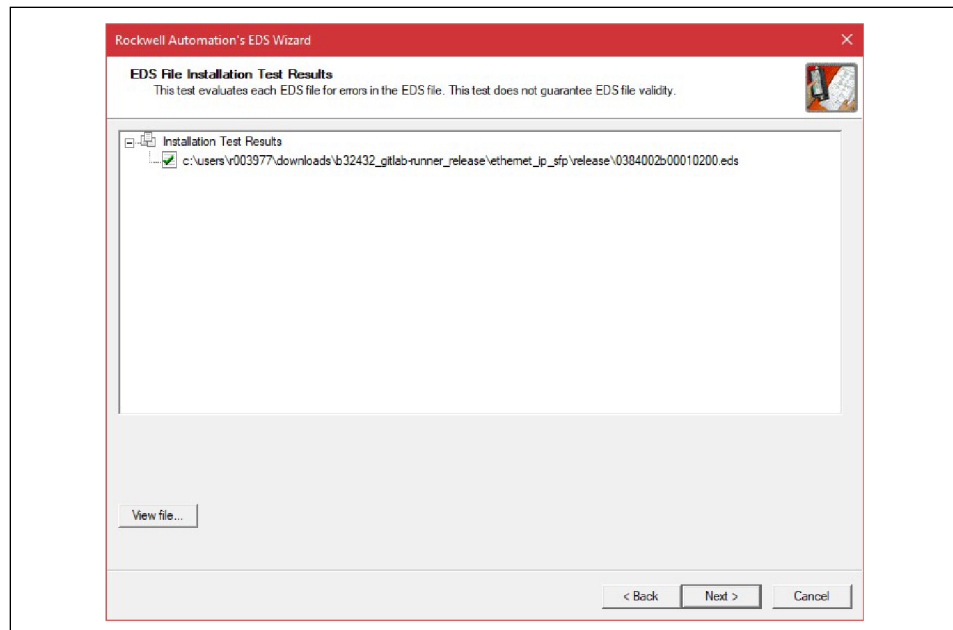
Rockwell Automation's EDS Wizard

EDS File Installation Test Results
This test evaluates each EDS file for errors in the EDS file. This test does not guarantee EDS file validity.

Installation Test Results
c:\users\r003977\downloads\b32432_gitlab-runner_release\ethernet_ip_sfp\release\0384002b00010200.eds

View file...

< Back
Next >
Cancel